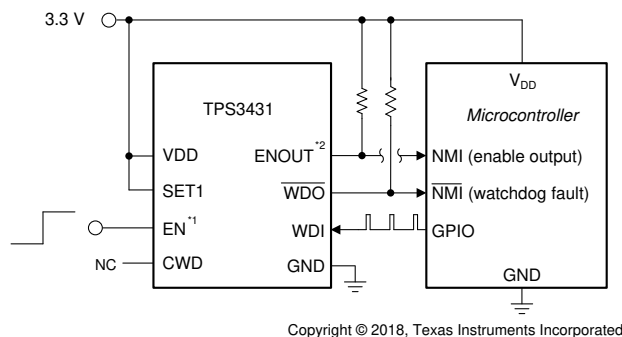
3.3 V

TPS3431

VDD

SET1

EN$^{*1}$

NC

CWD

ENOUT$^{*2}$

$\overline{WDO}$

WDI

GND

$V_{DD}$

*Microcontroller*

NMI (enable output)

$\overline{NMI}$ (watchdog fault)

GPIO

GND

Copyright © 2018, Texas Instruments Incorporated